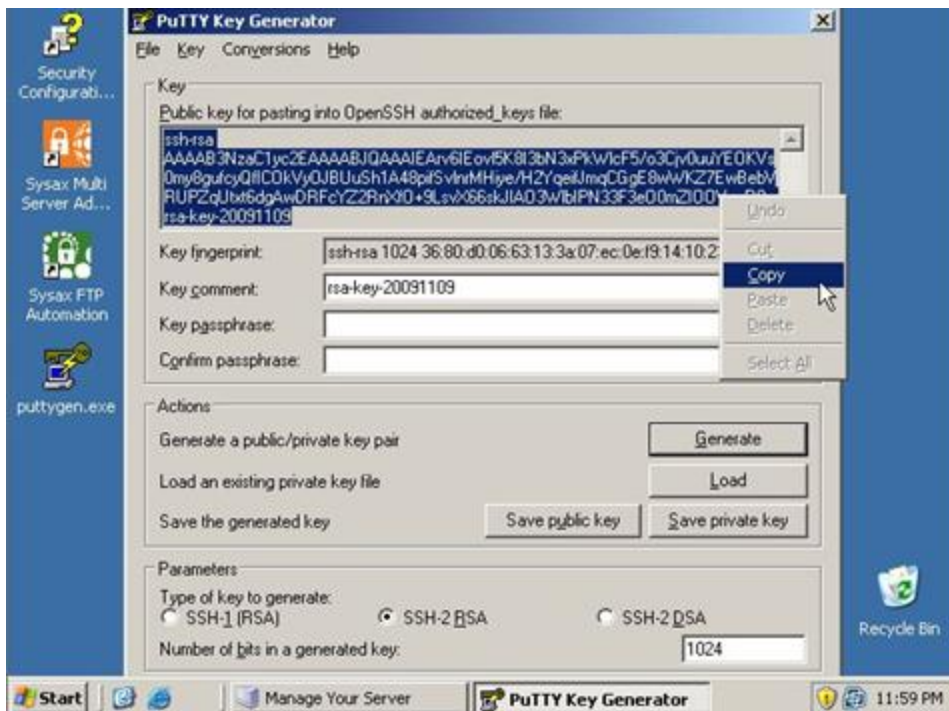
Security Configurati...

Sysax Multi Server Ad...

Sysax FTP Automation

puttygen.exe

PuTTY Key Generator

File Key Conversions Help

Key

Public key for pasting into OpenSSH authorized_keys file:

ssh-rsa AAAAB3NzaC1yc2EAAAABJQAAAIEArv6lEovl5K8l3bN3xPkWlcF5/o3Cjv0uuYE0KVa0my8gufcyQflC0kVy0JBUuSh1A48pifSvlnrMHiye/HZYqeiUmqCGgE8wWKZ7EwBebV RUFZqUtxt6dgAwDRFcYZ2RnXf0+9LsvX66skJIA03WlbIPN33F3e00mZl0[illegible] rsa-key-20091109

Key fingerprint: ssh-rsa 1024 36:80:d0:06:63:13:3a:07:ec:0e:f9:14:10:2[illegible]

Key comment: rsa-key-20091109

Key passphrase:

Confirm passphrase:

Undo
Cut
Copy
Paste
Delete
Select All

Actions

Generate a public/private key pair Generate

Load an existing private key file Load

Save the generated key Save public key Save private key

Parameters

Type of key to generate:
SSH-1 (RSA) SSH-2 RSA SSH-2 DSA

Number of bits in a generated key: 1024

Recycle Bin

Start Manage Your Server PuTTY Key Generator 11:59 PM